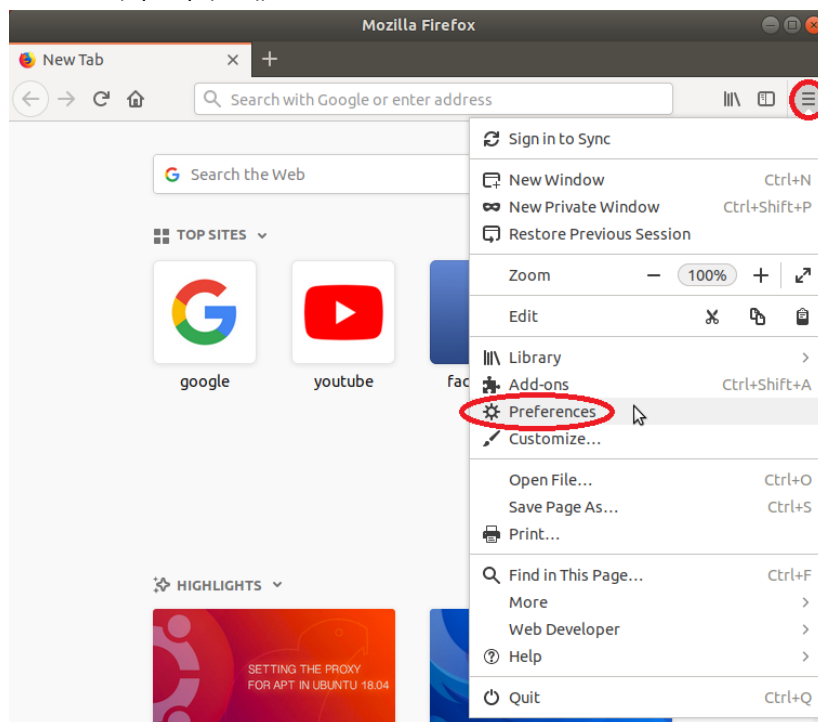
Mozilla Firefox

New Tab × +

Search with Google or enter address

Search the Web

TOP SITES

google youtube fac

HIGHLIGHTS

SETTING THE PROXY FOR APT IN UBUNTU 18.04

Sign in to Sync

New Window Ctrl+N
New Private Window Ctrl+Shift+P
Restore Previous Session

Zoom − 100% +

Edit

Library
Add-ons Ctrl+Shift+A
Preferences
Customize...

Open File... Ctrl+O
Save Page As... Ctrl+S
Print...

Find in This Page... Ctrl+F
More
Web Developer
Help

Quit Ctrl+Q